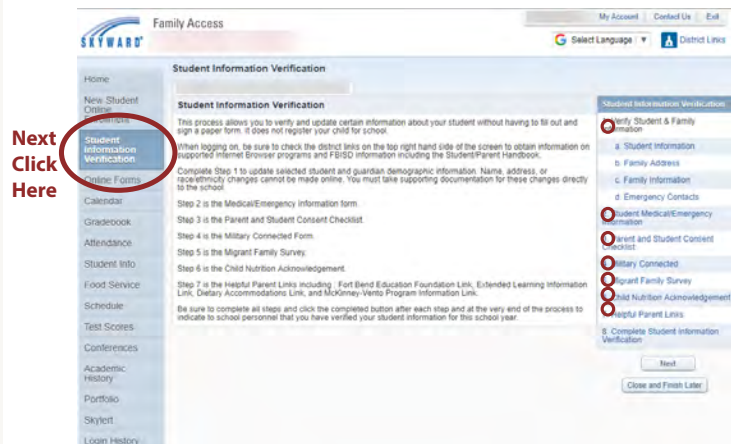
SKYWARD

Family Access

My Account | Contact Us | Exit

Select Language | ▼ | District Links

Home

New Student Online Enrollment

Student Information Verification

Online Forms

Calendar

Gradebook

Attendance

Student Info

Food Service

Schedule

Test Scores

Conferences

Academic History

Portfolio

Skylert

Login History

Next Click Here

Student Information Verification

Student Information Verification

This process allows you to verify and update certain information about your student without having to fill out and sign a paper form. It does not register your child for school.

When logging on, be sure to check the district links on the top right hand side of the screen to obtain information on supported Internet Browser programs and FBISD information including the Student/Parent Handbook.

Complete Step 1 to update selected student and guardian demographic information. Name, address, or race/ethnicity changes cannot be made online. You must take supporting documentation for these changes directly to the school.

Step 2 is the Medical/Emergency Information form.

Step 3 is the Parent and Student Consent Checklist.

Step 4 is the Military Connected Form.

Step 5 is the Migrant Family Survey.

Step 6 is the Child Nutrition Acknowledgement.

Step 7 is the Helpful Parent Links including : Fort Bend Education Foundation Link, Extended Learning Information Link, Dietary Accommodations Link, and McKinney-Vento Program Information Link.

Be sure to complete all steps and click the completed button after each step and at the very end of the process to indicate to school personnel that you have verified your student information for this school year.

Student Information Verification

Verify Student & Family Information

a. Student Information

b. Family Address

c. Family Information

d. Emergency Contacts

Student Medical/Emergency Information

Parent and Student Content Checklist

Military Connected

Migrant Family Survey

Child Nutrition Acknowledgement

Helpful Parent Links

8. Complete Student Information Verification

Next

Close and Finish Later